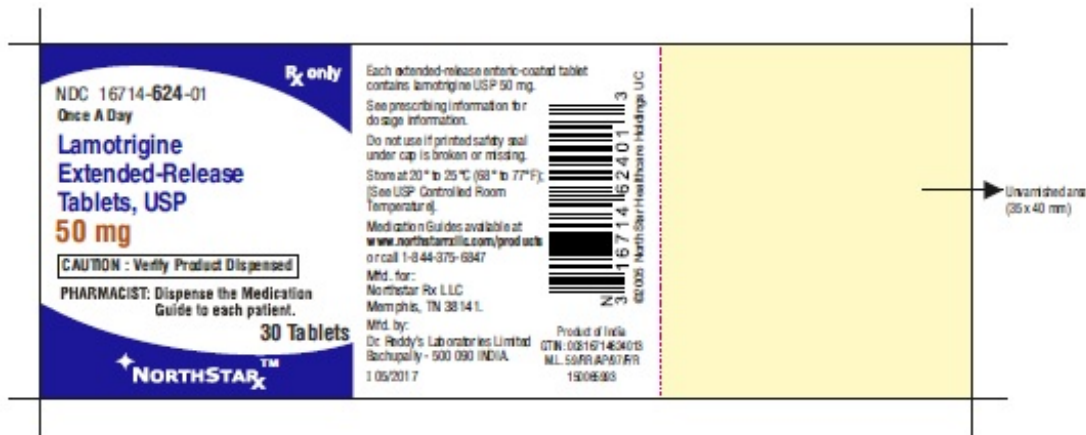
NDC 16714-624-01
Once A Day

$R_x$ only

Lamotrigine Extended-Release Tablets, USP
50 mg

CAUTION : Verify Product Dispensed

PHARMACIST: Dispense the Medication Guide to each patient.

30 Tablets

NORTHSTAR$_X$™

Each extended-release enteric-coated tablet contains lamotrigine USP 50 mg.

See prescribing information for dosage information.

Do not use if printed safety seal under cap is broken or missing.

Store at 20° to 25°C (68° to 77°F); [See USP Controlled Room Temperature].

Medication Guides available at www.northstarrxllc.com/products or call 1-844-375-6847

Mfd. for:
Northstar Rx LLC
Memphis, TN 38141.

Mfd. by:
Dr. Reddy's Laboratories Limited
Bachupally - 500 090 INDIA.

I 05/2017

N 3 16714 62401 3

©2005 North Star Healthcare Holdings UC

Product of India
GTIN: 00316714624013
M.L. 59/RR/AP/97/F/R
15006083

Unvarnished area (35 x 40 mm)